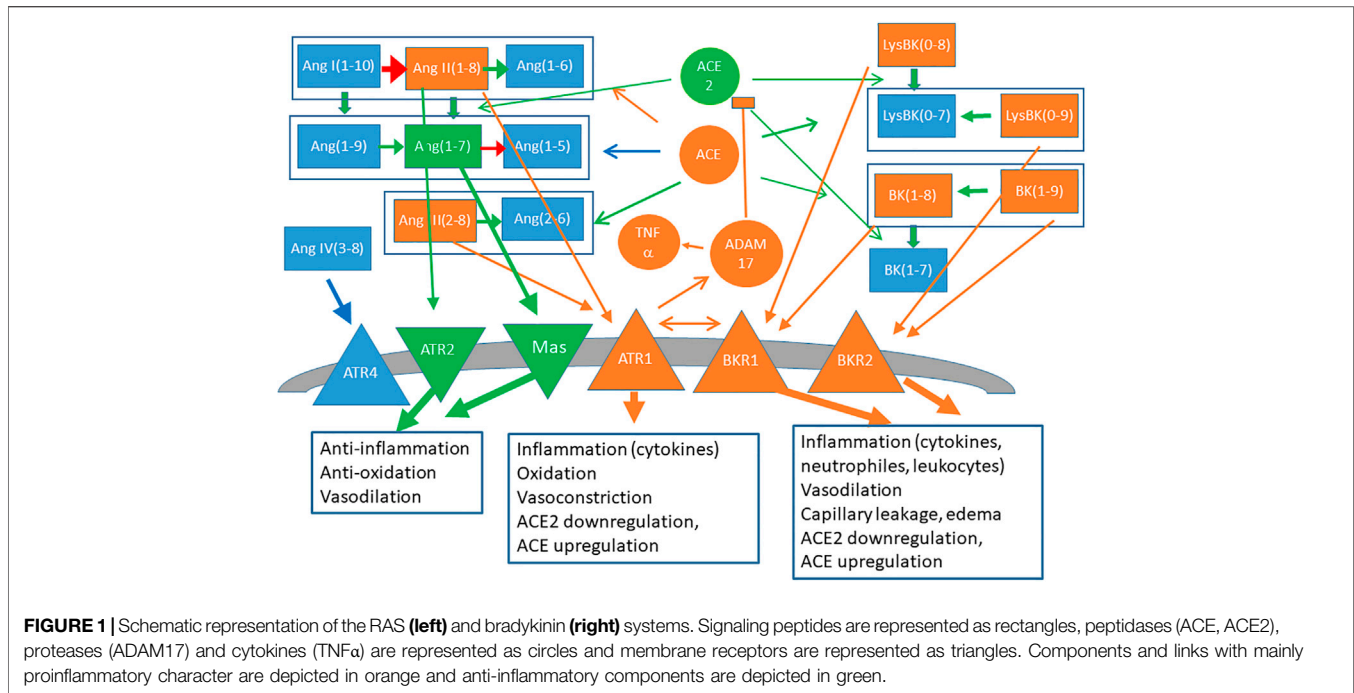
Ang I(1-10)
Ang II(1-8)
Ang(1-6)
ACE 2
LysBK(0-8)
Ang(1-9)
Ang(1-7)
Ang(1-5)
ACE
LysBK(0-7)
LysBK(0-9)
Ang II(2-8)
Ang(2-6)
BK(1-8)
BK(1-9)
TNF α
ADAM 17
Ang IV(3-8)
BK(1-7)
ATR4
ATR2
Mas
ATR1
BKR1
BKR2

Anti-inflammation
Anti-oxidation
Vasodilation

Inflammation (cytokines)
Oxidation
Vasoconstriction
ACE2 downregulation,
ACE upregulation

Inflammation (cytokines, neutrophiles, leukocytes)
Vasodilation
Capillary leakage, edema
ACE2 downregulation,
ACE upregulation

**FIGURE 1 |** Schematic representation of the RAS **(left)** and bradykinin **(right)** systems. Signaling peptides are represented as rectangles, peptidases (ACE, ACE2), proteases (ADAM17) and cytokines (TNFα) are represented as circles and membrane receptors are represented as triangles. Components and links with mainly proinflammatory character are depicted in orange and anti-inflammatory components are depicted in green.